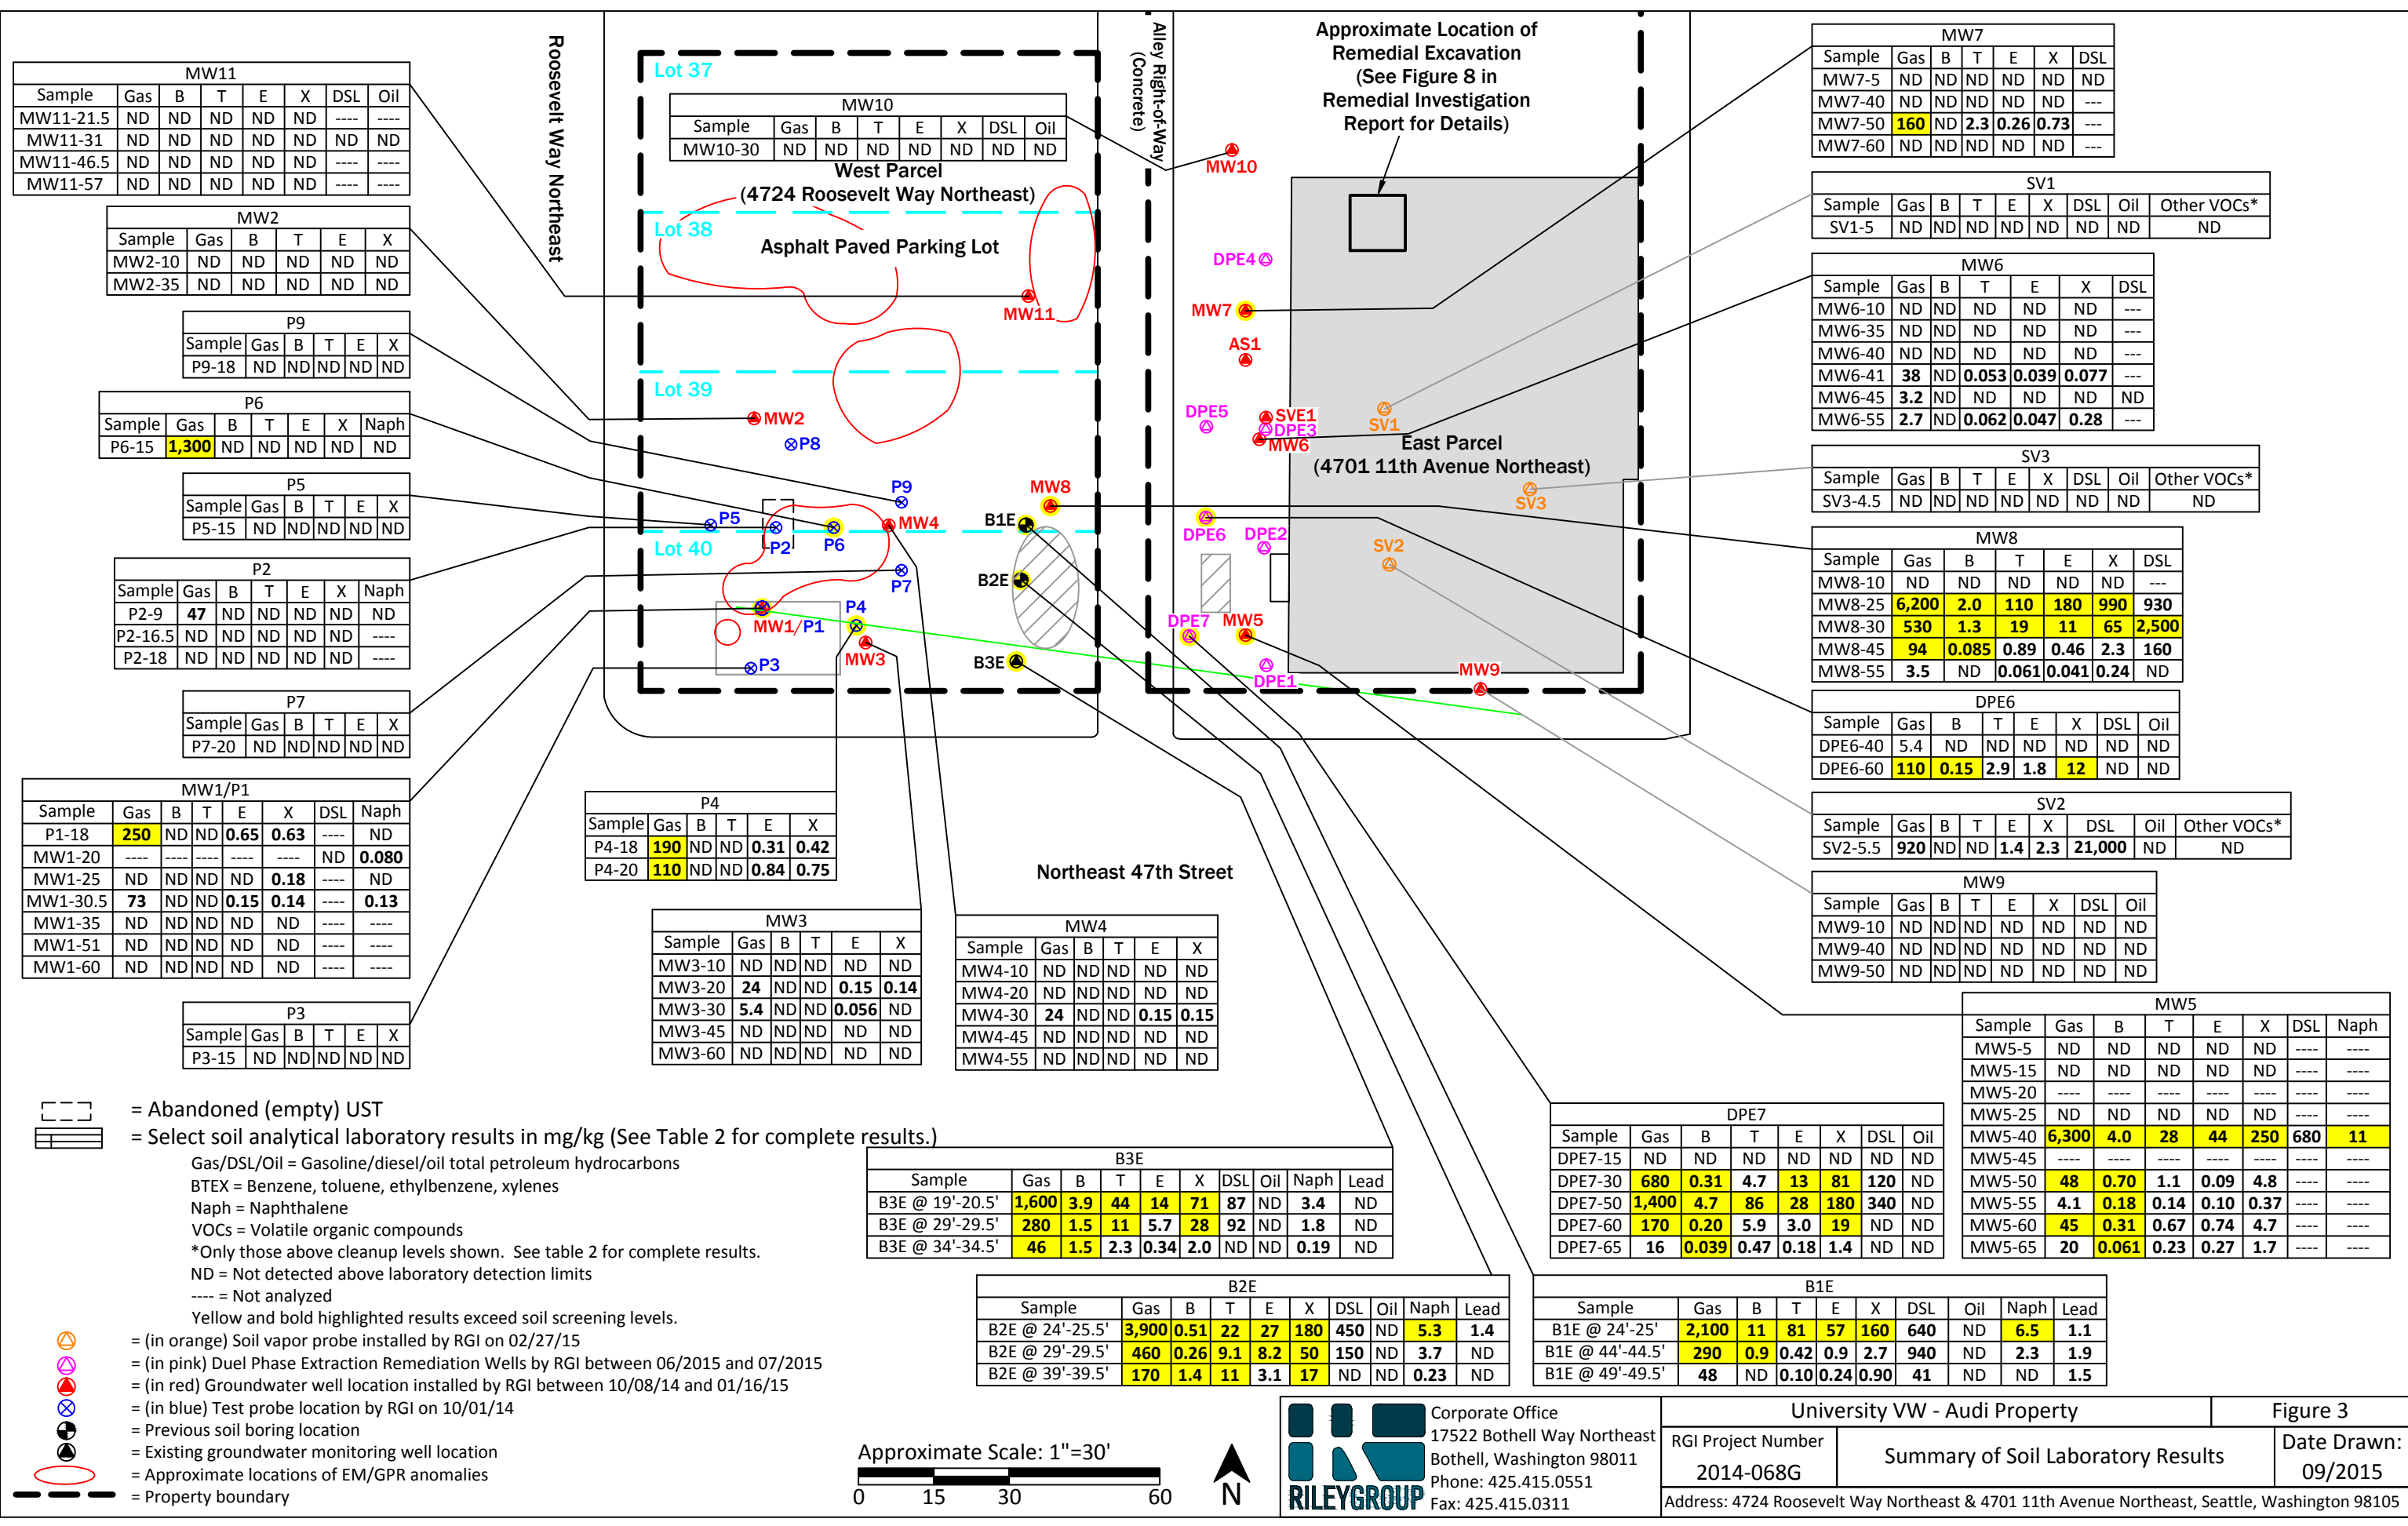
| MW11 | | | | | | | |
|---|---|---|---|---|---|---|---|
| Sample | Gas | B | T | E | X | DSL | Oil |
| MW11-21.5 | ND | ND | ND | ND | ND | ---- | ---- |
| MW11-31 | ND | ND | ND | ND | ND | ND | ND |
| MW11-46.5 | ND | ND | ND | ND | ND | ---- | ---- |
| MW11-57 | ND | ND | ND | ND | ND | ---- | ---- |

| MW2 | | | | | |
|---|---|---|---|---|---|
| Sample | Gas | B | T | E | X |
| MW2-10 | ND | ND | ND | ND | ND |
| MW2-35 | ND | ND | ND | ND | ND |

| P9 | | | | | |
|---|---|---|---|---|---|
| Sample | Gas | B | T | E | X |
| P9-18 | ND | ND | ND | ND | ND |

| P6 | | | | | | |
|---|---|---|---|---|---|---|
| Sample | Gas | B | T | E | X | Naph |
| P6-15 | 1,300 | ND | ND | ND | ND | ND |

| P5 | | | | | |
|---|---|---|---|---|---|
| Sample | Gas | B | T | E | X |
| P5-15 | ND | ND | ND | ND | ND |

| P2 | | | | | | |
|---|---|---|---|---|---|---|
| Sample | Gas | B | T | E | X | Naph |
| P2-9 | 47 | ND | ND | ND | ND | ND |
| P2-16.5 | ND | ND | ND | ND | ND | ---- |
| P2-18 | ND | ND | ND | ND | ND | ---- |

| P7 | | | | | |
|---|---|---|---|---|---|
| Sample | Gas | B | T | E | X |
| P7-20 | ND | ND | ND | ND | ND |

| MW1/P1 | | | | | | | |
|---|---|---|---|---|---|---|---|
| Sample | Gas | B | T | E | X | DSL | Naph |
| P1-18 | 250 | ND | ND | 0.65 | 0.63 | ---- | ND |
| MW1-20 | ---- | ---- | ---- | ---- | ---- | ND | 0.080 |
| MW1-25 | ND | ND | ND | ND | 0.18 | ---- | ND |
| MW1-30.5 | 73 | ND | ND | 0.15 | 0.14 | ---- | 0.13 |
| MW1-35 | ND | ND | ND | ND | ND | ---- | ---- |
| MW1-51 | ND | ND | ND | ND | ND | ---- | ---- |
| MW1-60 | ND | ND | ND | ND | ND | ---- | ---- |

| P3 | | | | | |
|---|---|---|---|---|---|
| Sample | Gas | B | T | E | X |
| P3-15 | ND | ND | ND | ND | ND |

Roosevelt Way Northeast

Lot 37

| MW10 | | | | | | | |
|---|---|---|---|---|---|---|---|
| Sample | Gas | B | T | E | X | DSL | Oil |
| MW10-30 | ND | ND | ND | ND | ND | ND | ND |

West Parcel
(4724 Roosevelt Way Northeast)
Lot 38
Asphalt Paved Parking Lot
MW11
Lot 39
MW2
P8
P9
P5
P2
P6
MW4
Lot 40
P7
MW1/P1
P4
MW3
P3
B1E
B2E
B3E
MW8

Alley Right-of-Way (Concrete)

Approximate Location of Remedial Excavation (See Figure 8 in Remedial Investigation Report for Details)

MW10
DPE4
MW7
AS1
DPE5
SVE1
DPE3
MW6
SV1
East Parcel
(4701 11th Avenue Northeast)
SV3
DPE6
DPE2
SV2
DPE7
MW5
DPE1
MW9

| MW7 | | | | | | |
|---|---|---|---|---|---|---|
| Sample | Gas | B | T | E | X | DSL |
| MW7-5 | ND | ND | ND | ND | ND | ND |
| MW7-40 | ND | ND | ND | ND | ND | --- |
| MW7-50 | 160 | ND | 2.3 | 0.26 | 0.73 | --- |
| MW7-60 | ND | ND | ND | ND | ND | --- |

| SV1 | | | | | | | | |
|---|---|---|---|---|---|---|---|---|
| Sample | Gas | B | T | E | X | DSL | Oil | Other VOCs* |
| SV1-5 | ND | ND | ND | ND | ND | ND | ND | ND |

| MW6 | | | | | | |
|---|---|---|---|---|---|---|
| Sample | Gas | B | T | E | X | DSL |
| MW6-10 | ND | ND | ND | ND | ND | --- |
| MW6-35 | ND | ND | ND | ND | ND | --- |
| MW6-40 | ND | ND | ND | ND | ND | --- |
| MW6-41 | 38 | ND | 0.053 | 0.039 | 0.077 | --- |
| MW6-45 | 3.2 | ND | ND | ND | ND | ND |
| MW6-55 | 2.7 | ND | 0.062 | 0.047 | 0.28 | --- |

| SV3 | | | | | | | | |
|---|---|---|---|---|---|---|---|---|
| Sample | Gas | B | T | E | X | DSL | Oil | Other VOCs* |
| SV3-4.5 | ND | ND | ND | ND | ND | ND | ND | ND |

| MW8 | | | | | | |
|---|---|---|---|---|---|---|
| Sample | Gas | B | T | E | X | DSL |
| MW8-10 | ND | ND | ND | ND | ND | --- |
| MW8-25 | 6,200 | 2.0 | 110 | 180 | 990 | 930 |
| MW8-30 | 530 | 1.3 | 19 | 11 | 65 | 2,500 |
| MW8-45 | 94 | 0.085 | 0.89 | 0.46 | 2.3 | 160 |
| MW8-55 | 3.5 | ND | 0.061 | 0.041 | 0.24 | ND |

| DPE6 | | | | | | | |
|---|---|---|---|---|---|---|---|
| Sample | Gas | B | T | E | X | DSL | Oil |
| DPE6-40 | 5.4 | ND | ND | ND | ND | ND | ND |
| DPE6-60 | 110 | 0.15 | 2.9 | 1.8 | 12 | ND | ND |

| SV2 | | | | | | | | |
|---|---|---|---|---|---|---|---|---|
| Sample | Gas | B | T | E | X | DSL | Oil | Other VOCs* |
| SV2-5.5 | 920 | ND | ND | 1.4 | 2.3 | 21,000 | ND | ND |

| MW9 | | | | | | | |
|---|---|---|---|---|---|---|---|
| Sample | Gas | B | T | E | X | DSL | Oil |
| MW9-10 | ND | ND | ND | ND | ND | ND | ND |
| MW9-40 | ND | ND | ND | ND | ND | ND | ND |
| MW9-50 | ND | ND | ND | ND | ND | ND | ND |

| P4 | | | | | |
|---|---|---|---|---|---|
| Sample | Gas | B | T | E | X |
| P4-18 | 190 | ND | ND | 0.31 | 0.42 |
| P4-20 | 110 | ND | ND | 0.84 | 0.75 |

Northeast 47th Street

| MW3 | | | | | |
|---|---|---|---|---|---|
| Sample | Gas | B | T | E | X |
| MW3-10 | ND | ND | ND | ND | ND |
| MW3-20 | 24 | ND | ND | 0.15 | 0.14 |
| MW3-30 | 5.4 | ND | ND | 0.056 | ND |
| MW3-45 | ND | ND | ND | ND | ND |
| MW3-60 | ND | ND | ND | ND | ND |

| MW4 | | | | | |
|---|---|---|---|---|---|
| Sample | Gas | B | T | E | X |
| MW4-10 | ND | ND | ND | ND | ND |
| MW4-20 | ND | ND | ND | ND | ND |
| MW4-30 | 24 | ND | ND | 0.15 | 0.15 |
| MW4-45 | ND | ND | ND | ND | ND |
| MW4-55 | ND | ND | ND | ND | ND |

| MW5 | | | | | | | |
|---|---|---|---|---|---|---|---|
| Sample | Gas | B | T | E | X | DSL | Naph |
| MW5-5 | ND | ND | ND | ND | ND | ---- | ---- |
| MW5-15 | ND | ND | ND | ND | ND | ---- | ---- |
| MW5-20 | ---- | ---- | ---- | ---- | ---- | ---- | ---- |
| MW5-25 | ND | ND | ND | ND | ND | ---- | ---- |
| MW5-40 | 6,300 | 4.0 | 28 | 44 | 250 | 680 | 11 |
| MW5-45 | ---- | ---- | ---- | ---- | ---- | ---- | ---- |
| MW5-50 | 48 | 0.70 | 1.1 | 0.09 | 4.8 | ---- | ---- |
| MW5-55 | 4.1 | 0.18 | 0.14 | 0.10 | 0.37 | ---- | ---- |
| MW5-60 | 45 | 0.31 | 0.67 | 0.74 | 4.7 | ---- | ---- |
| MW5-65 | 20 | 0.061 | 0.23 | 0.27 | 1.7 | ---- | ---- |

| DPE7 | | | | | | | |
|---|---|---|---|---|---|---|---|
| Sample | Gas | B | T | E | X | DSL | Oil |
| DPE7-15 | ND | ND | ND | ND | ND | ND | ND |
| DPE7-30 | 680 | 0.31 | 4.7 | 13 | 81 | 120 | ND |
| DPE7-50 | 1,400 | 4.7 | 86 | 28 | 180 | 340 | ND |
| DPE7-60 | 170 | 0.20 | 5.9 | 3.0 | 19 | ND | ND |
| DPE7-65 | 16 | 0.039 | 0.47 | 0.18 | 1.4 | ND | ND |

| B3E | | | | | | | | | |
|---|---|---|---|---|---|---|---|---|---|
| Sample | Gas | B | T | E | X | DSL | Oil | Naph | Lead |
| B3E @ 19'-20.5' | 1,600 | 3.9 | 44 | 14 | 71 | 87 | ND | 3.4 | ND |
| B3E @ 29'-29.5' | 280 | 1.5 | 11 | 5.7 | 28 | 92 | ND | 1.8 | ND |
| B3E @ 34'-34.5' | 46 | 1.5 | 2.3 | 0.34 | 2.0 | ND | ND | 0.19 | ND |

| B2E | | | | | | | | | |
|---|---|---|---|---|---|---|---|---|---|
| Sample | Gas | B | T | E | X | DSL | Oil | Naph | Lead |
| B2E @ 24'-25.5' | 3,900 | 0.51 | 22 | 27 | 180 | 450 | ND | 5.3 | 1.4 |
| B2E @ 29'-29.5' | 460 | 0.26 | 9.1 | 8.2 | 50 | 150 | ND | 3.7 | ND |
| B2E @ 39'-39.5' | 170 | 1.4 | 11 | 3.1 | 17 | ND | ND | 0.23 | ND |

| B1E | | | | | | | | | |
|---|---|---|---|---|---|---|---|---|---|
| Sample | Gas | B | T | E | X | DSL | Oil | Naph | Lead |
| B1E @ 24'-25' | 2,100 | 11 | 81 | 57 | 160 | 640 | ND | 6.5 | 1.1 |
| B1E @ 44'-44.5' | 290 | 0.9 | 0.42 | 0.9 | 2.7 | 940 | ND | 2.3 | 1.9 |
| B1E @ 49'-49.5' | 48 | ND | 0.10 | 0.24 | 0.90 | 41 | ND | ND | 1.5 |

= Abandoned (empty) UST
= Select soil analytical laboratory results in mg/kg (See Table 2 for complete results.)
Gas/DSL/Oil = Gasoline/diesel/oil total petroleum hydrocarbons
BTEX = Benzene, toluene, ethylbenzene, xylenes
Naph = Naphthalene
VOCs = Volatile organic compounds
*Only those above cleanup levels shown. See table 2 for complete results.
ND = Not detected above laboratory detection limits
---- = Not analyzed
Yellow and bold highlighted results exceed soil screening levels.
= (in orange) Soil vapor probe installed by RGI on 02/27/15
= (in pink) Duel Phase Extraction Remediation Wells by RGI between 06/2015 and 07/2015
= (in red) Groundwater well location installed by RGI between 10/08/14 and 01/16/15
= (in blue) Test probe location by RGI on 10/01/14
= Previous soil boring location
= Existing groundwater monitoring well location
= Approximate locations of EM/GPR anomalies
= Property boundary

Approximate Scale: 1"=30'
0 15 30 60
N

RILEYGROUP
Corporate Office
17522 Bothell Way Northeast
Bothell, Washington 98011
Phone: 425.415.0551
Fax: 425.415.0311

University VW - Audi Property
Figure 3
RGI Project Number
2014-068G
Summary of Soil Laboratory Results
Date Drawn:
09/2015
Address: 4724 Roosevelt Way Northeast & 4701 11th Avenue Northeast, Seattle, Washington 98105